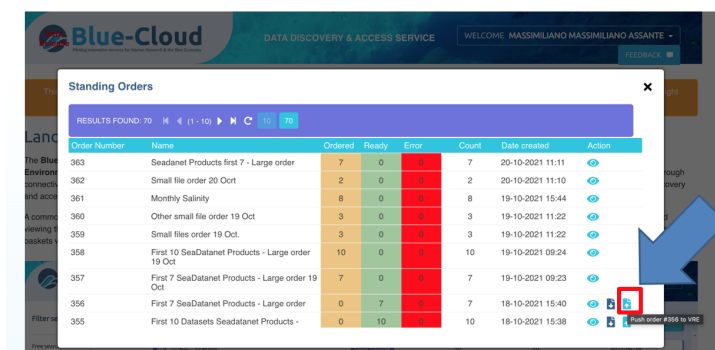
Blue-Cloud

DATA DISCOVERY & ACCESS SERVICE

WELCOME MASSIMILIANO MASSIMILIANO ASSANTE

FEEDBACK

Standing Orders

RESULTS FOUND: 70 (1 - 10) 10 70

| Order Number | Name | Ordered | Ready | Error | Count | Date created | Action |
|---|---|---|---|---|---|---|---|
| 363 | Seadanet Products first 7 - Large order | 7 | 0 | 0 | 7 | 20-10-2021 11:11 | |
| 362 | Small file order 20 Ocrt | 2 | 0 | 0 | 2 | 20-10-2021 11:10 | |
| 361 | Monthly Salinity | 8 | 0 | 0 | 8 | 19-10-2021 15:44 | |
| 360 | Other small file order 19 Oct | 3 | 0 | 0 | 3 | 19-10-2021 11:22 | |
| 359 | Small files order 19 Oct. | 3 | 0 | 0 | 3 | 19-10-2021 11:22 | |
| 358 | First 10 SeaDatanet Products - Large order 19 Oct | 10 | 0 | 0 | 10 | 19-10-2021 09:24 | |
| 357 | First 7 SeaDatanet Products - Large order 19 Oct | 7 | 0 | 0 | 7 | 19-10-2021 09:23 | |
| 356 | First 7 SeaDatanet Products - Large order | 0 | 7 | 0 | 7 | 18-10-2021 15:40 | |
| 355 | First 10 Datasets Seadatanet Products - | 0 | 10 | 0 | 10 | 18-10-2021 15:38 | |

Push order #356 to VRE

Land
The Blue
Environ
connectiv
and acce
A commo
viewing t
baskets v

rough
covery

Filter se